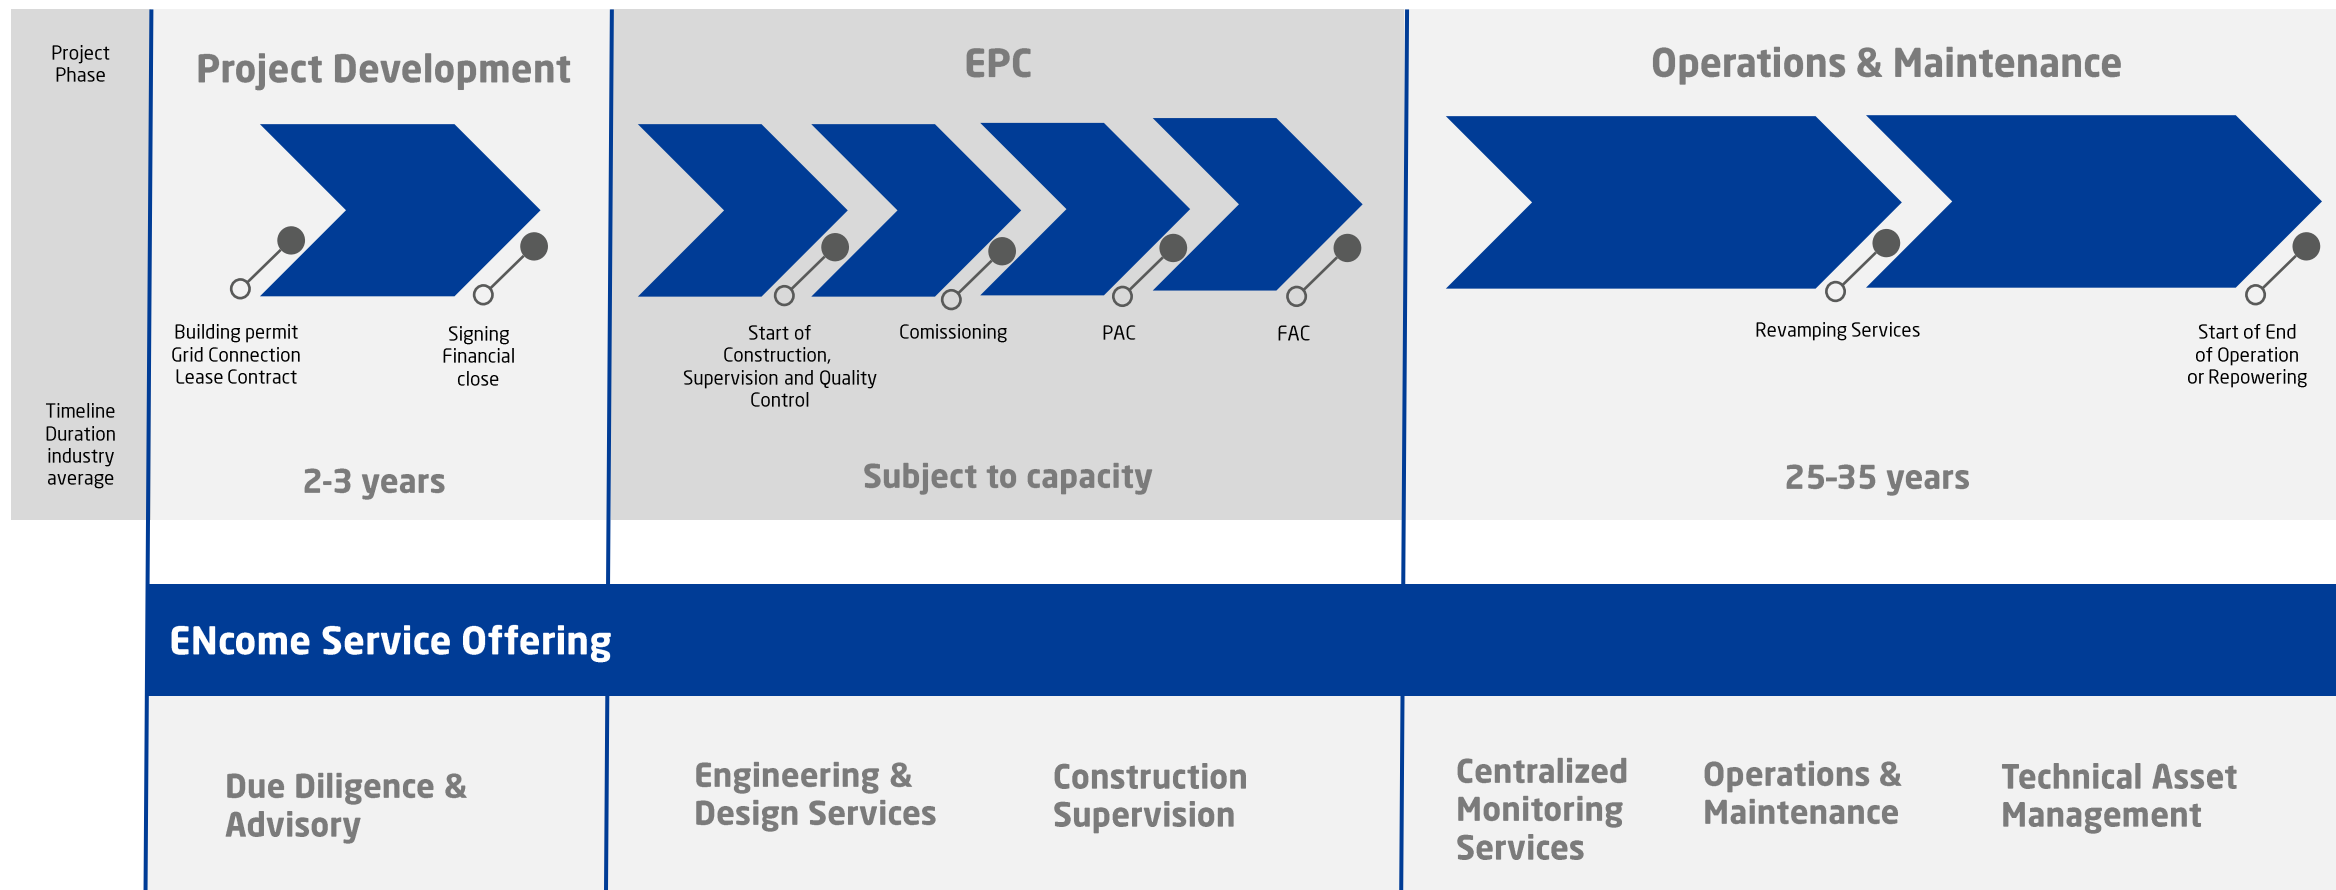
Project Phase

Project Development

EPC

Operations & Maintenance

Building permit
Grid Connection
Lease Contract

Signing Financial close

Start of Construction, Supervision and Quality Control

Comissioning

PAC

FAC

Revamping Services

Start of End of Operation or Repowering

Timeline Duration industry average

2-3 years

Subject to capacity

25-35 years

ENcome Service Offering

Due Diligence & Advisory

Engineering & Design Services

Construction Supervision

Centralized Monitoring Services

Operations & Maintenance

Technical Asset Management